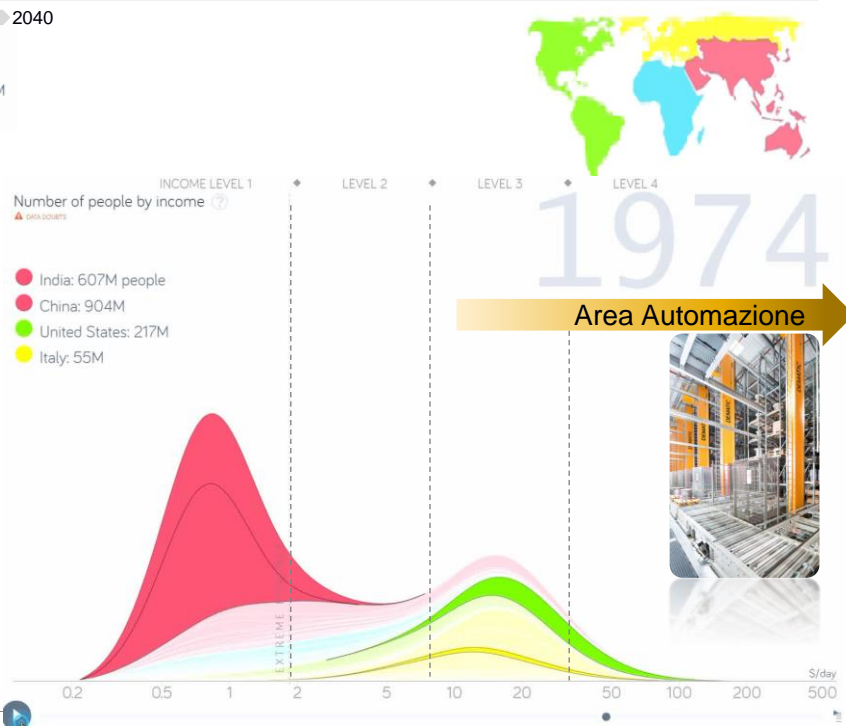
2040

INCOME LEVEL 1 LEVEL 2 LEVEL 3 LEVEL 4

Number of people by income
DATA DOUBTS

1974

India: 607M people
China: 904M
United States: 217M
Italy: 55M

Area Automazione

EXTREME

$/day

0.2 0.5 1 2 5 10 20 50 100 200 500